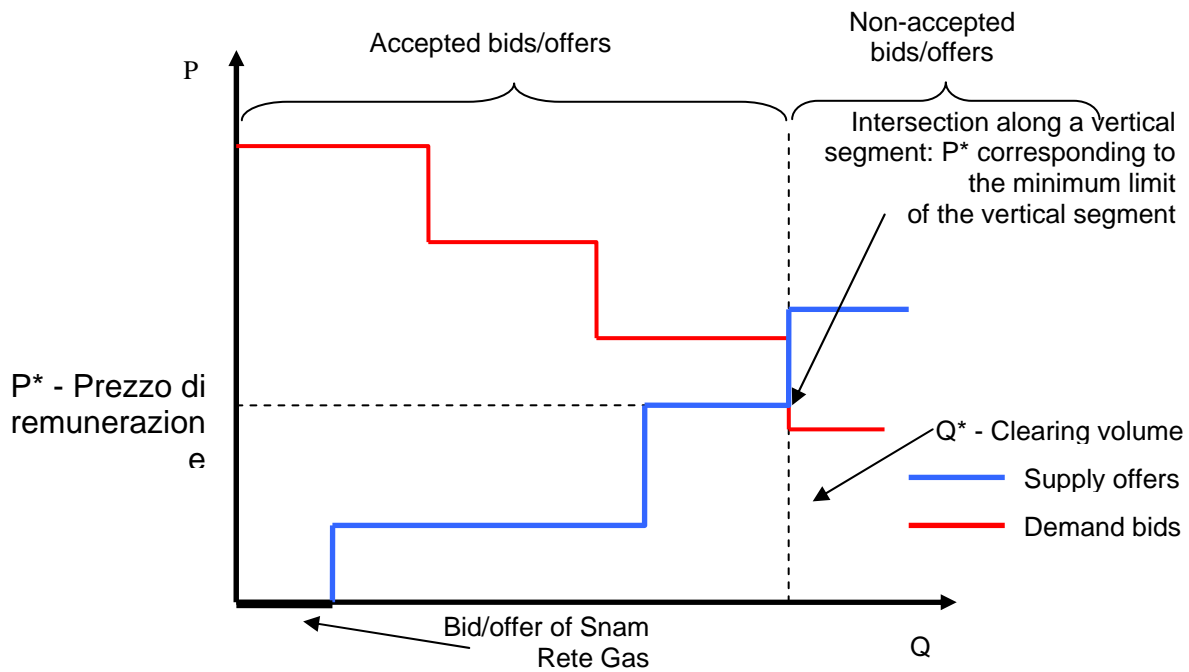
Accepted bids/offers

Non-accepted bids/offers

P

Intersection along a vertical segment: P* corresponding to the minimum limit of the vertical segment

P* - Prezzo di remunerazione

Q* - Clearing volume

Supply offers

Demand bids

Bid/offer of Snam Rete Gas

Q